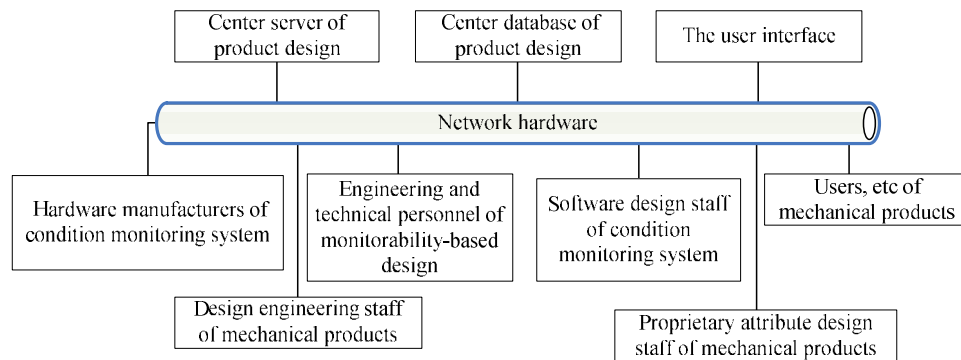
Center server of product design

Center database of product design

The user interface

Network hardware

Hardware manufacturers of condition monitoring system

Engineering and technical personnel of monitorability-based design

Software design staff of condition monitoring system

Users, etc of mechanical products

Design engineering staff of mechanical products

Proprietary attribute design staff of mechanical products